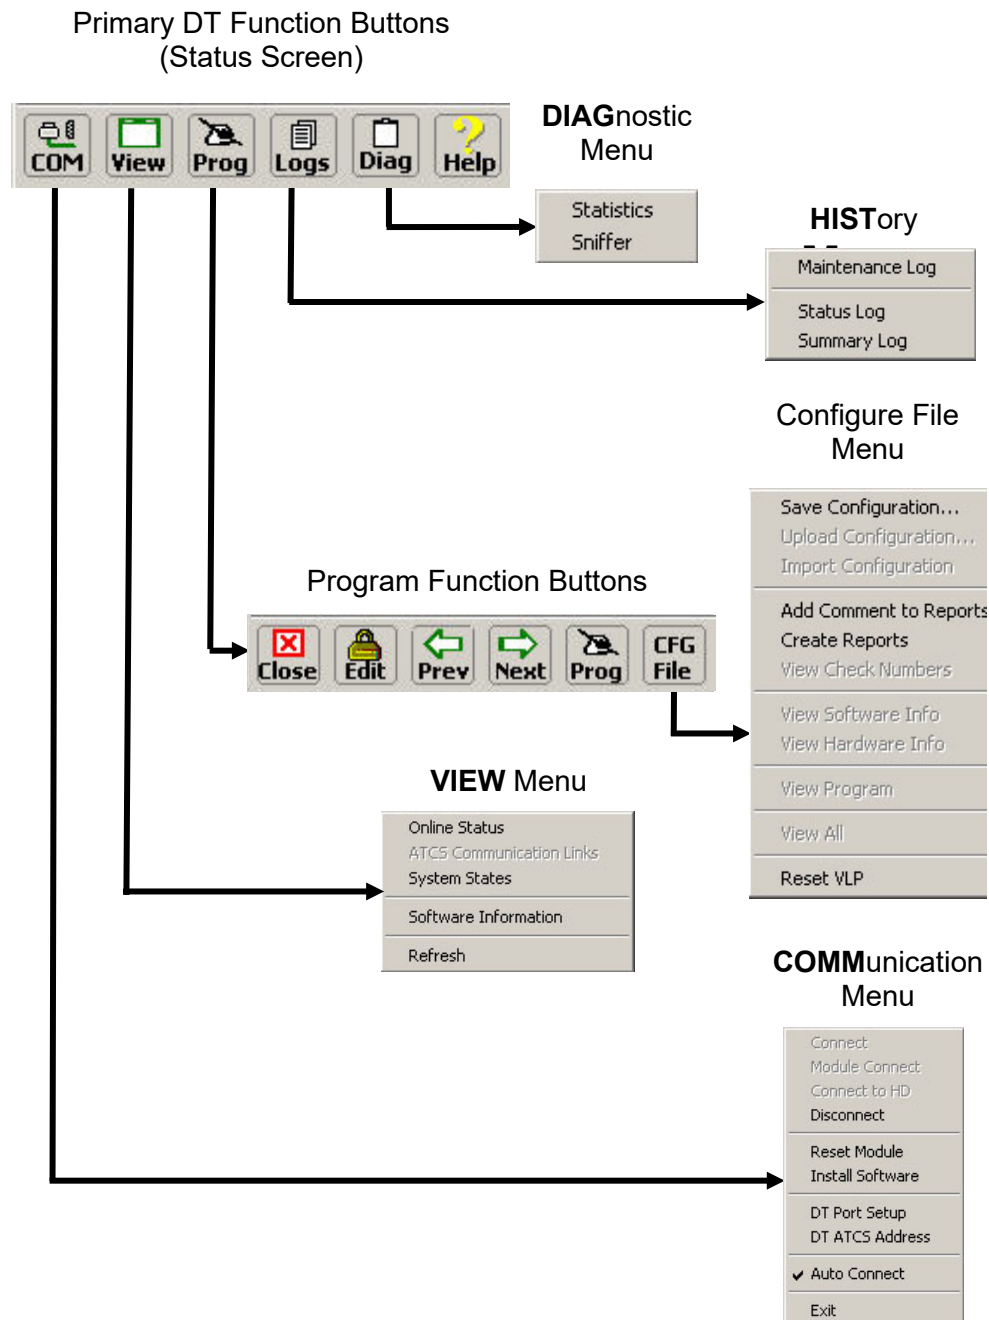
Primary DT Function Buttons
(Status Screen)

COM View Prog Logs Diag Help

DIAGnostic Menu

Statistics
Sniffer

HISTory

Maintenance Log
Status Log
Summary Log

Configure File Menu

Save Configuration...
Upload Configuration...
Import Configuration
Add Comment to Reports
Create Reports
View Check Numbers
View Software Info
View Hardware Info
View Program
View All
Reset VLP

Program Function Buttons

Close Edit Prev Next Prog CFG File

VIEW Menu

Online Status
ATCS Communication Links
System States
Software Information
Refresh

COMMunication Menu

Connect
Module Connect
Connect to HD
Disconnect
Reset Module
Install Software
DT Port Setup
DT ATCS Address
Auto Connect
Exit